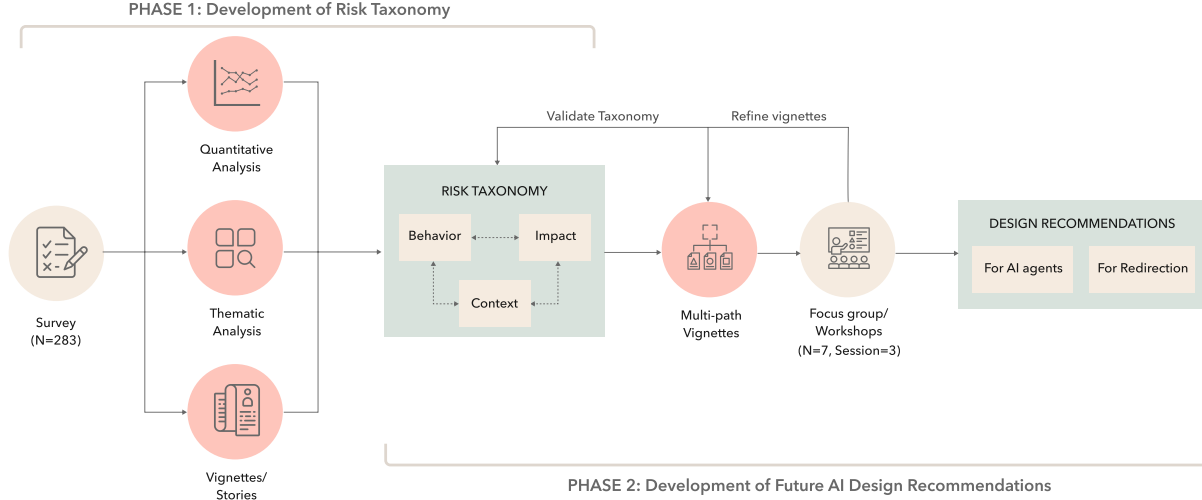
PHASE 1: Development of Risk Taxonomy

Survey
(N=283)

Quantitative Analysis

Thematic Analysis

Vignettes/ Stories

Validate Taxonomy

Refine vignettes

RISK TAXONOMY

Behavior

Impact

Context

Multi-path Vignettes

Focus group/ Workshops
(N=7, Session=3)

DESIGN RECOMMENDATIONS

For AI agents

For Redirection

PHASE 2: Development of Future AI Design Recommendations